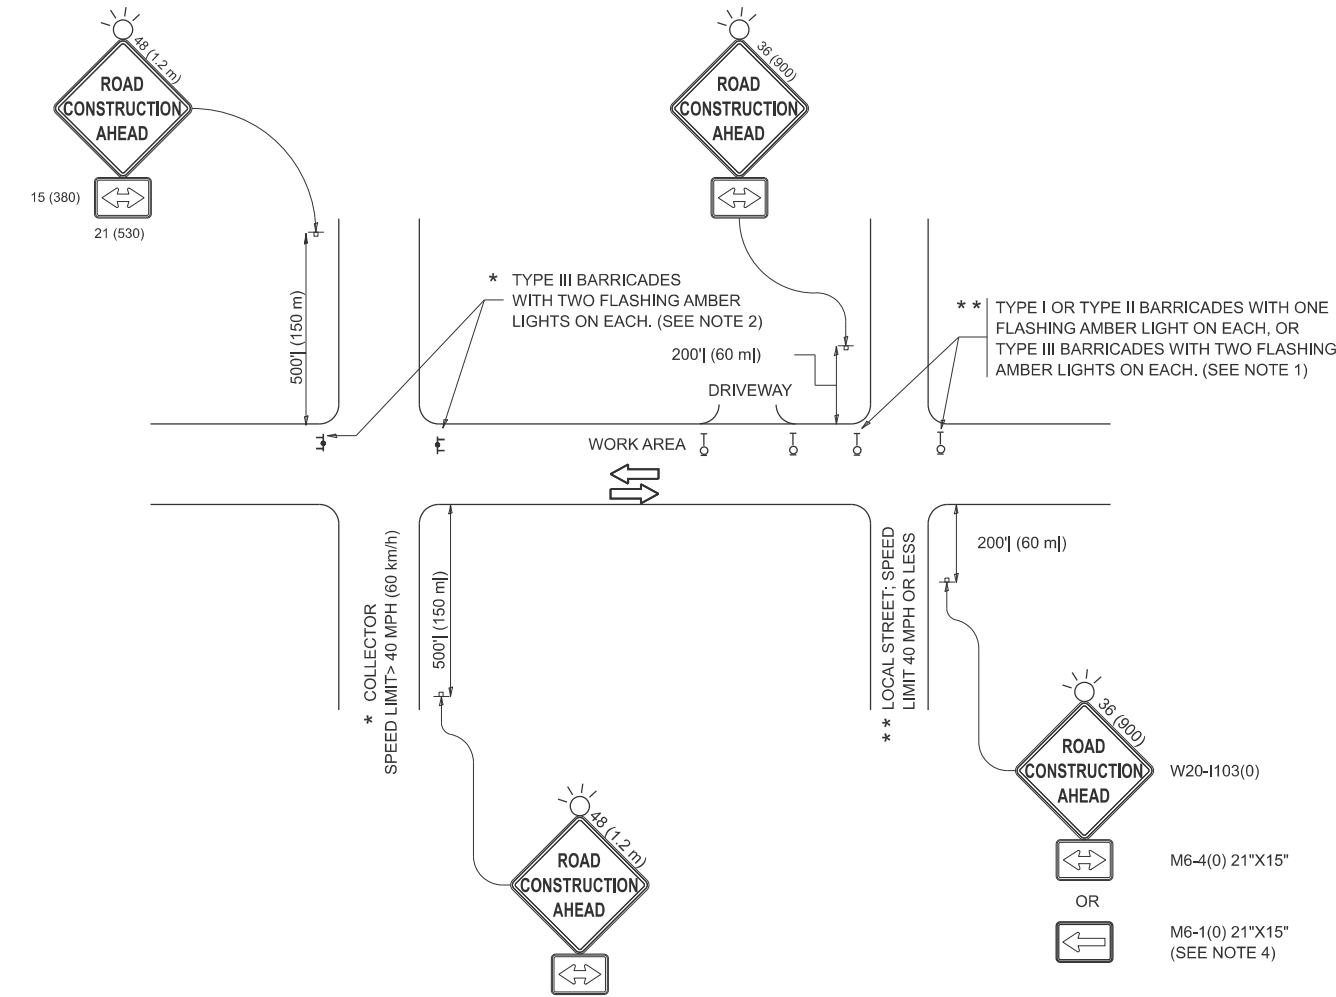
48 (1.2 m)
ROAD CONSTRUCTION AHEAD

15 (380)

21 (530)

36 (900)
ROAD CONSTRUCTION AHEAD

* TYPE III BARRICADES WITH TWO FLASHING AMBER LIGHTS ON EACH. (SEE NOTE 2)

* * TYPE I OR TYPE II BARRICADES WITH ONE FLASHING AMBER LIGHT ON EACH, OR TYPE III BARRICADES WITH TWO FLASHING AMBER LIGHTS ON EACH. (SEE NOTE 1)

500'| (150 m)

200'| (60 m|)

DRIVEWAY

WORK AREA

200'| (60 m|)

500'| (150 m|)

* COLLECTOR SPEED LIMIT> 40 MPH (60 km/h)

* * LOCAL STREET; SPEED LIMIT 40 MPH OR LESS

36 (900)
ROAD CONSTRUCTION AHEAD

W20-I103(0)

M6-4(0) 21"X15"

OR

M6-1(0) 21"X15" (SEE NOTE 4)

48 (1.2 m)
ROAD CONSTRUCTION AHEAD